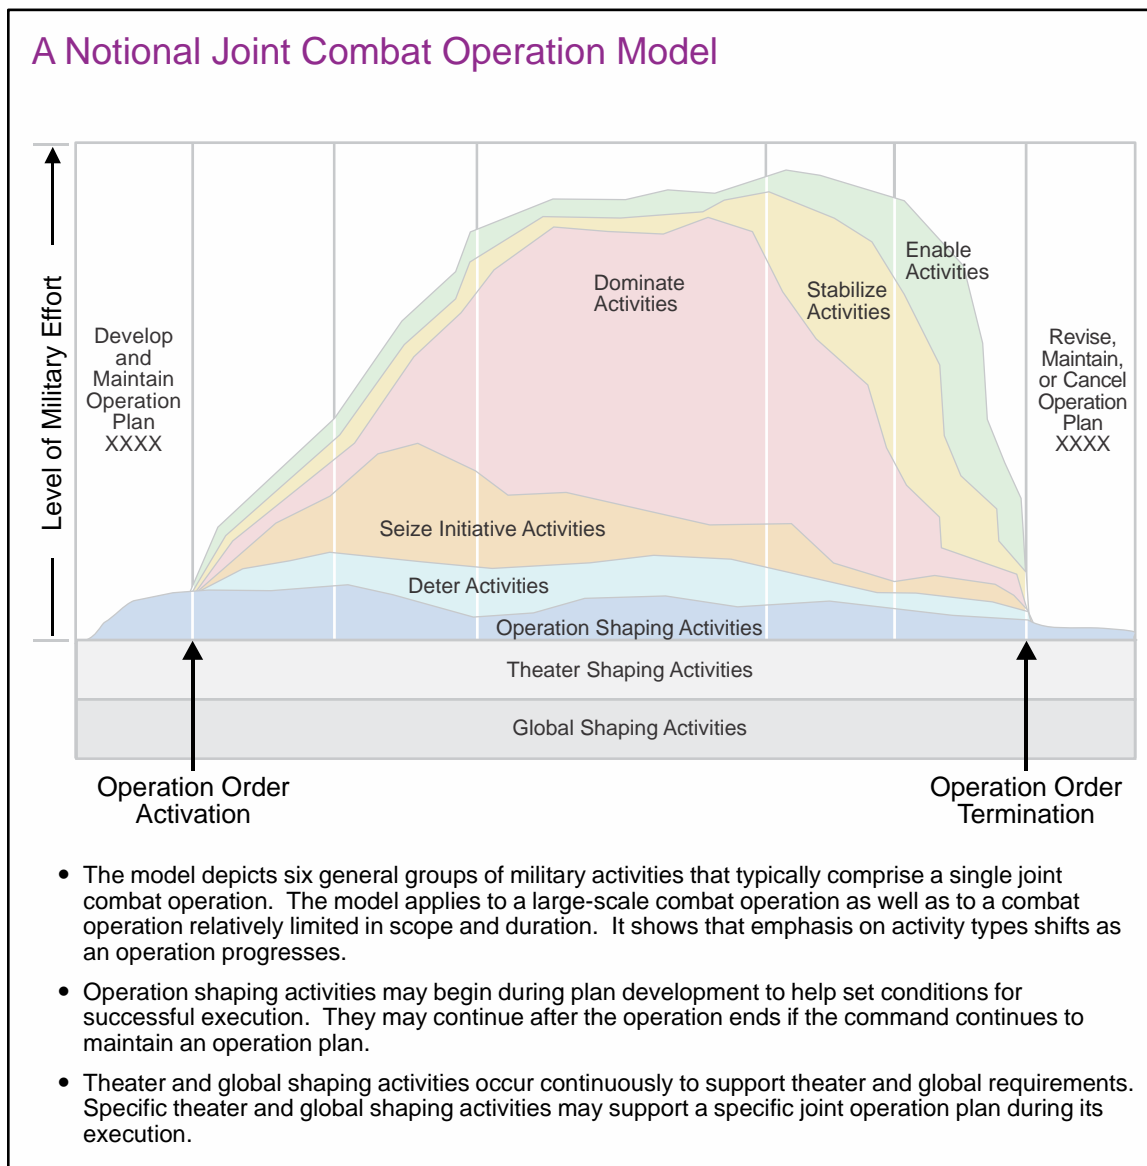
A Notional Joint Combat Operation Model

Level of Military Effort

Develop and Maintain Operation Plan XXXX

Dominate Activities

Stabilize Activities

Enable Activities

Revise, Maintain, or Cancel Operation Plan XXXX

Seize Initiative Activities

Deter Activities

Operation Shaping Activities

Theater Shaping Activities

Global Shaping Activities

Operation Order Activation

Operation Order Termination

• The model depicts six general groups of military activities that typically comprise a single joint combat operation. The model applies to a large-scale combat operation as well as to a combat operation relatively limited in scope and duration. It shows that emphasis on activity types shifts as an operation progresses.

• Operation shaping activities may begin during plan development to help set conditions for successful execution. They may continue after the operation ends if the command continues to maintain an operation plan.

• Theater and global shaping activities occur continuously to support theater and global requirements. Specific theater and global shaping activities may support a specific joint operation plan during its execution.